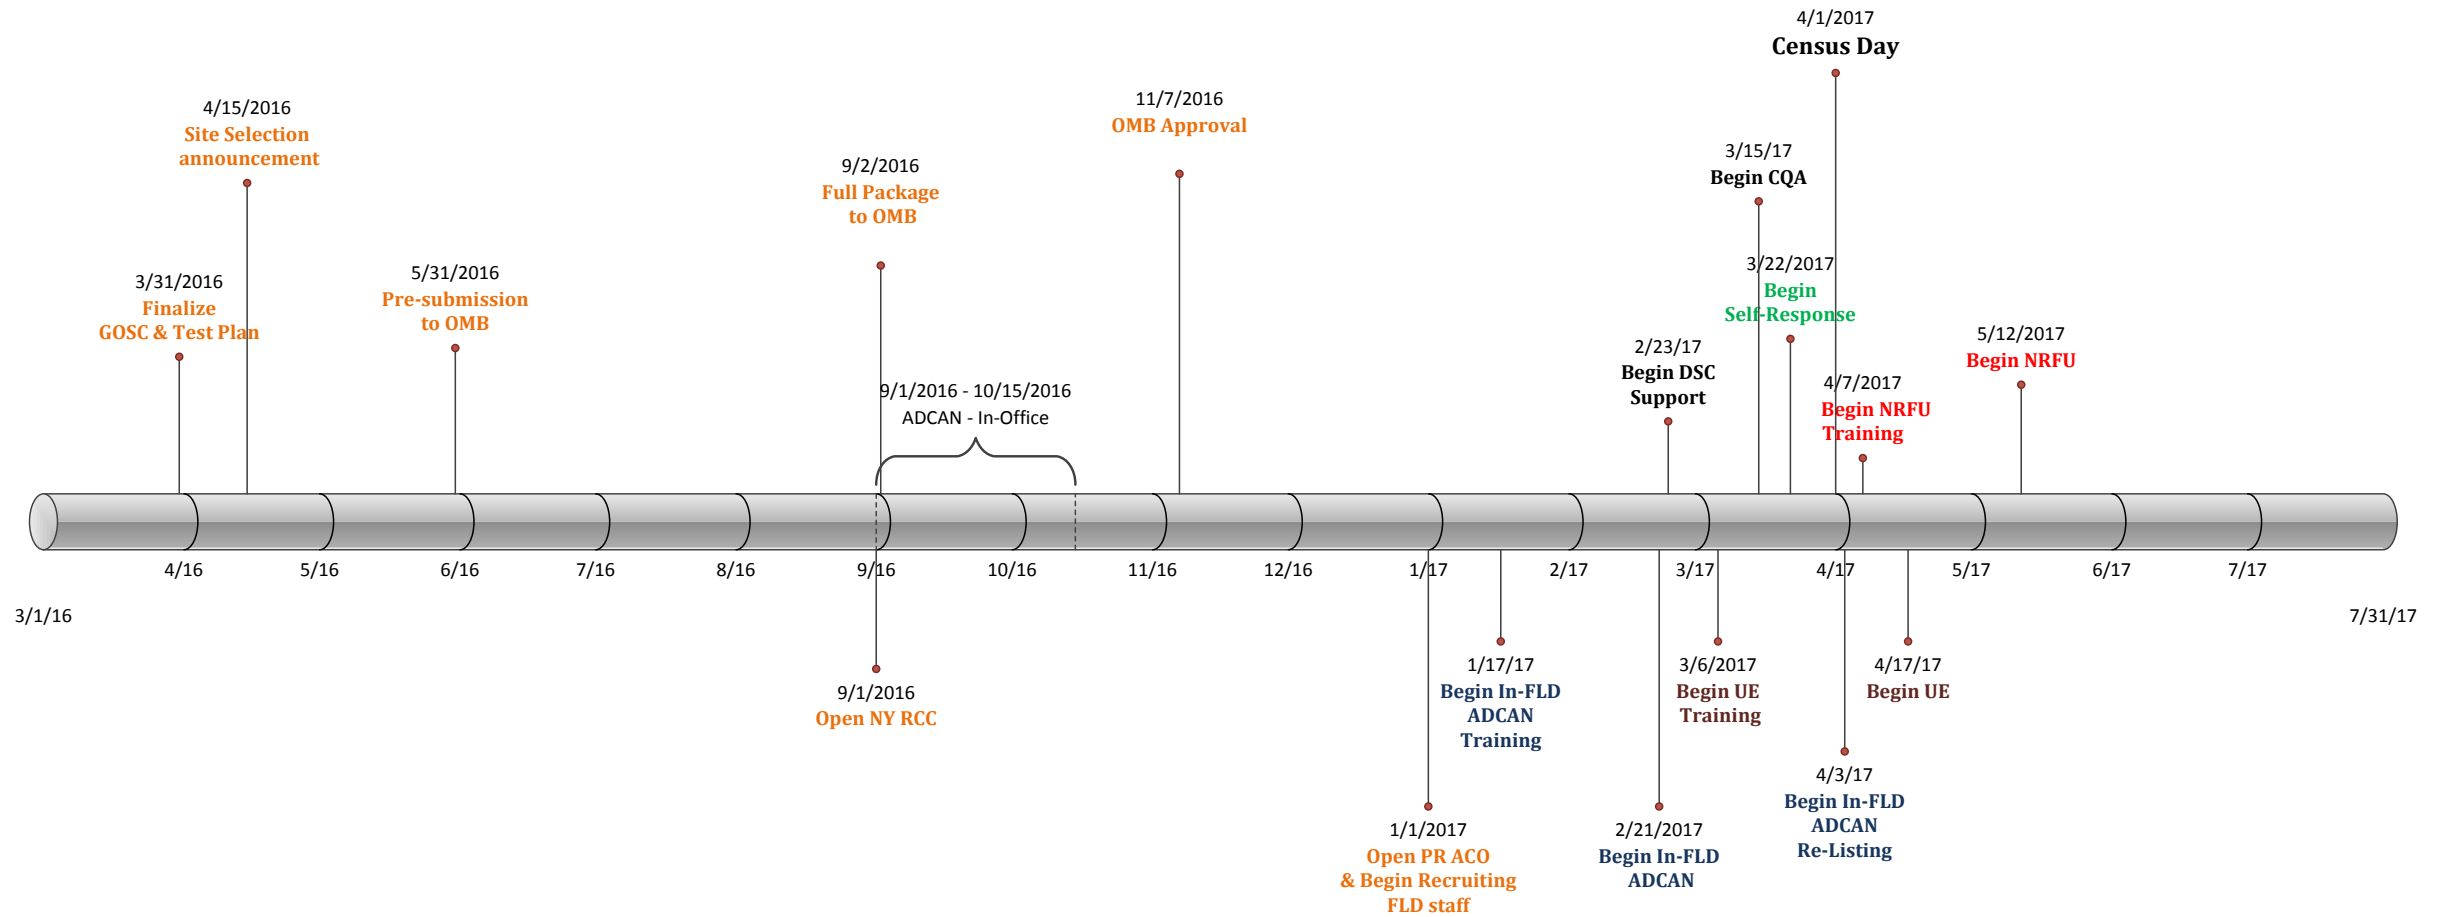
4/1/2017
Census Day

4/15/2016
Site Selection announcement

11/7/2016
OMB Approval

9/2/2016
Full Package to OMB

3/15/17
Begin CQA

3/31/2016
Finalize GOSC & Test Plan

5/31/2016
Pre-submission to OMB

3/22/2017
Begin Self-Response

5/12/2017
Begin NRFU

2/23/17
Begin DSC Support

9/1/2016 - 10/15/2016
ADCAN - In-Office

4/7/2017
Begin NRFU Training

3/1/16

4/16 5/16 6/16 7/16 8/16 9/16 10/16 11/16 12/16 1/17 2/17 3/17 4/17 5/17 6/17 7/17

7/31/17

9/1/2016
Open NY RCC

1/17/17
Begin In-FLD ADCAN Training

3/6/2017
Begin UE Training

4/17/17
Begin UE

4/3/17
Begin In-FLD ADCAN Re-Listing

1/1/2017
Open PR ACO & Begin Recruiting FLD staff

2/21/2017
Begin In-FLD ADCAN